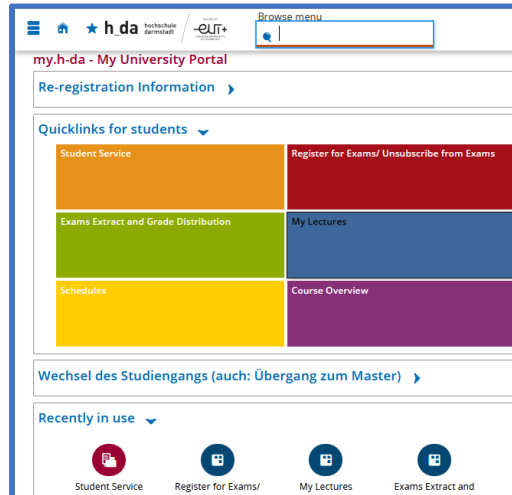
h_da hochschule darmstadt

Browse menu

my.h-da - My University Portal

Re-registration Information

Quicklinks for students

Student Service

Register for Exams/ Unsubscribe from Exams

Exams Extract and Grade Distribution

My Lectures

Schedules

Course Overview

Wechsel des Studiengangs (auch: Übergang zum Master)

Recently in use

Student Service

Register for Exams/

My Lectures

Exams Extract and